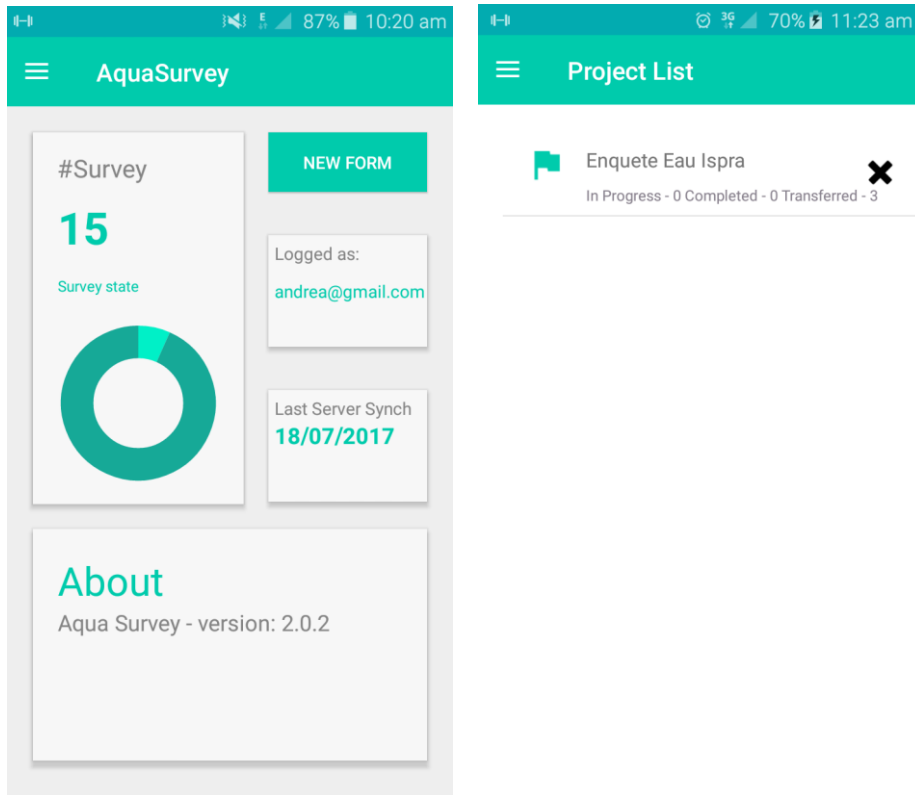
87% 10:20 am

AquaSurvey

#Survey

15

Survey state

NEW FORM

Logged as:

andrea@gmail.com

Last Server Synch

18/07/2017

About

Aqua Survey - version: 2.0.2

70% 11:23 am

Project List

Enquete Eau Ispra

In Progress - 0 Completed - 0 Transferred - 3